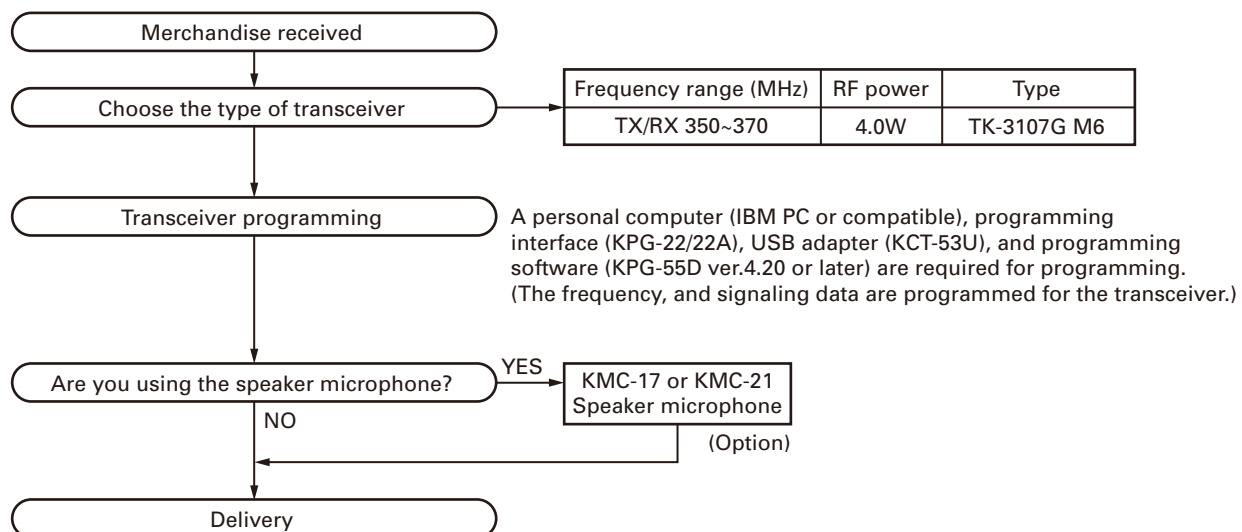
Merchandise received

Choose the type of transceiver

| Frequency range (MHz) | RF power | Type |
|---|---|---|
| TX/RX 350~370 | 4.0W | TK-3107G M6 |

Transceiver programming

A personal computer (IBM PC or compatible), programming interface (KPG-22/22A), USB adapter (KCT-53U), and programming software (KPG-55D ver.4.20 or later) are required for programming. (The frequency, and signaling data are programmed for the transceiver.)

Are you using the speaker microphone?

YES

KMC-17 or KMC-21 Speaker microphone

(Option)

NO

Delivery